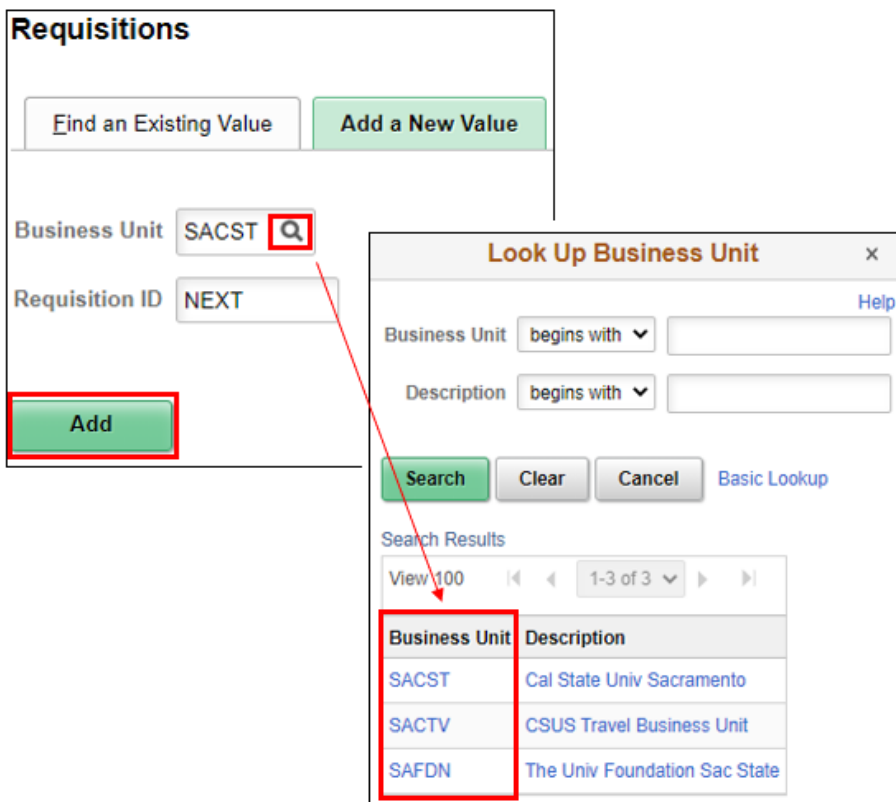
Requisitions

Find an Existing Value | Add a New Value

Business Unit SACST

Requisition ID NEXT

Add

Look Up Business Unit ×

Help

Business Unit begins with

Description begins with

Search Clear Cancel Basic Lookup

Search Results

View 100 1-3 of 3

| Business Unit | Description |
|---|---|
| SACST | Cal State Univ Sacramento |
| SACTV | CSUS Travel Business Unit |
| SAFDN | The Univ Foundation Sac State |